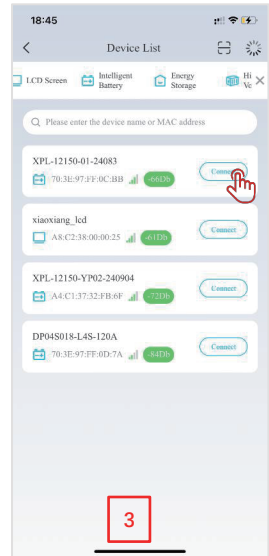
18:45

<

Device List

LCD Screen

Intelligent Battery

Energy Storage

Hi Ve

Please enter the device name or MAC address

XPL-12150-01-24083

70:3E:97:FF:0C:BB

-66Db

Connect

xiaoxiang_lcd

A8:C2:38:00:00:25

-61Db

Connect

XPL-12150-YP02-240904

A4:C1:37:32:FB:6F

-72Db

Connect

DP04S018-L4S-120A

70:3E:97:FF:0D:7A

-84Db

Connect

3